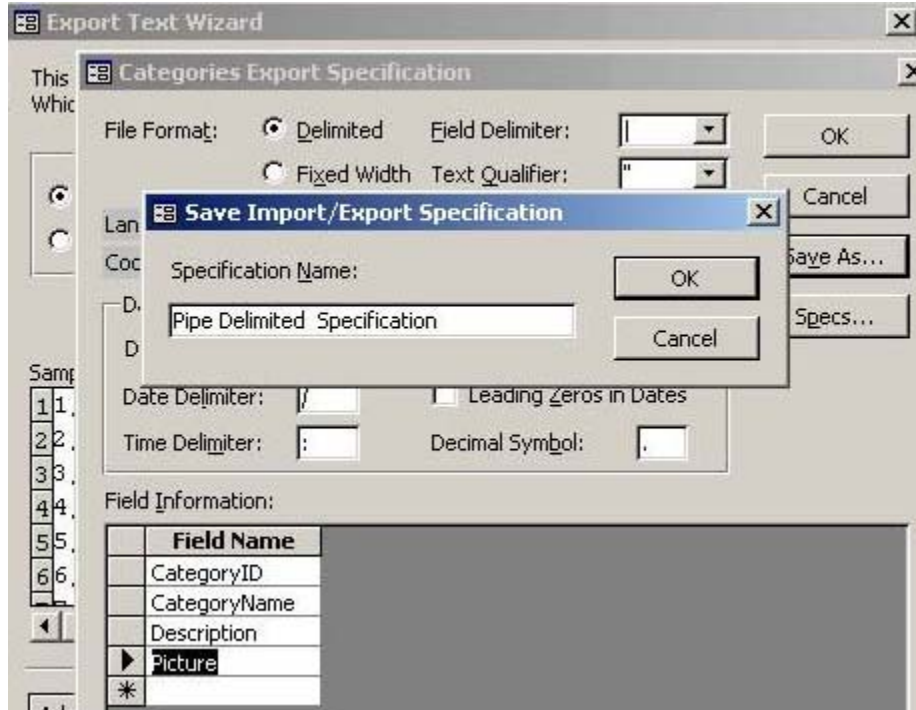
Export Text Wizard

This
Whic

Categories Export Specification

File Format: Delimited Field Delimiter: |
Fixed Width Text Qualifier: "

OK
Cancel
Save As...
Specs...

Lan
Coc

Save Import/Export Specification

Specification Name:
Pipe Delimited Specification

OK
Cancel

D
D

Samp
1 1.
2 2.
3 3.
4 4.
5 5.
6 6.

Date Delimiter: /
Leading Zeros in Dates
Time Delimiter: :
Decimal Symbol: .

Field Information:

| Field Name |
|---|
| CategoryID |
| CategoryName |
| Description |
| Picture |
| * |